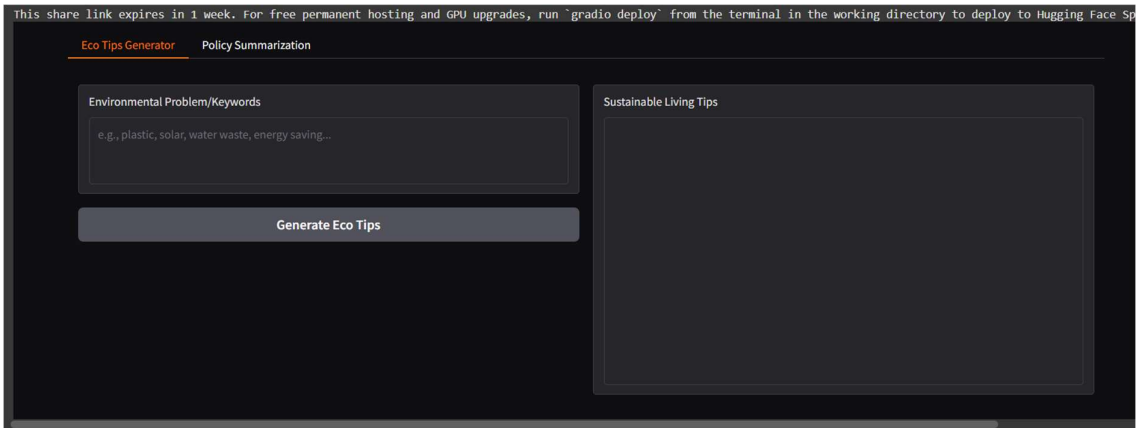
This share link expires in 1 week. For free permanent hosting and GPU upgrades, run `gradio deploy` from the terminal in the working directory to deploy to Hugging Face Sp

Eco Tips Generator

Policy Summarization

Environmental Problem/Keywords

e.g., plastic, solar, water waste, energy saving...

Generate Eco Tips

Sustainable Living Tips